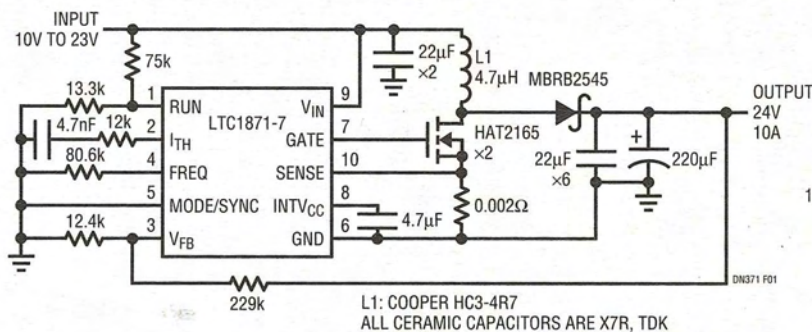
INPUT
10V TO 23V

75k

13.3k

4.7nF

12k

80.6k

12.4k

1 RUN
2 $I_{TH}$
4 FREQ
5 MODE/SYNC
3 $V_{FB}$

LTC1871-7

$V_{IN}$ 9
GATE 7
SENSE 10
$INTV_{CC}$ 8
GND 6

22μF
×2

L1
4.7μH

MBRB2545

HAT2165
×2

4.7μF

0.002Ω

22μF
×6

220μF

OUTPUT
24V
10A

229k

DN371 F01

L1: COOPER HC3-4R7
ALL CERAMIC CAPACITORS ARE X7R, TDK